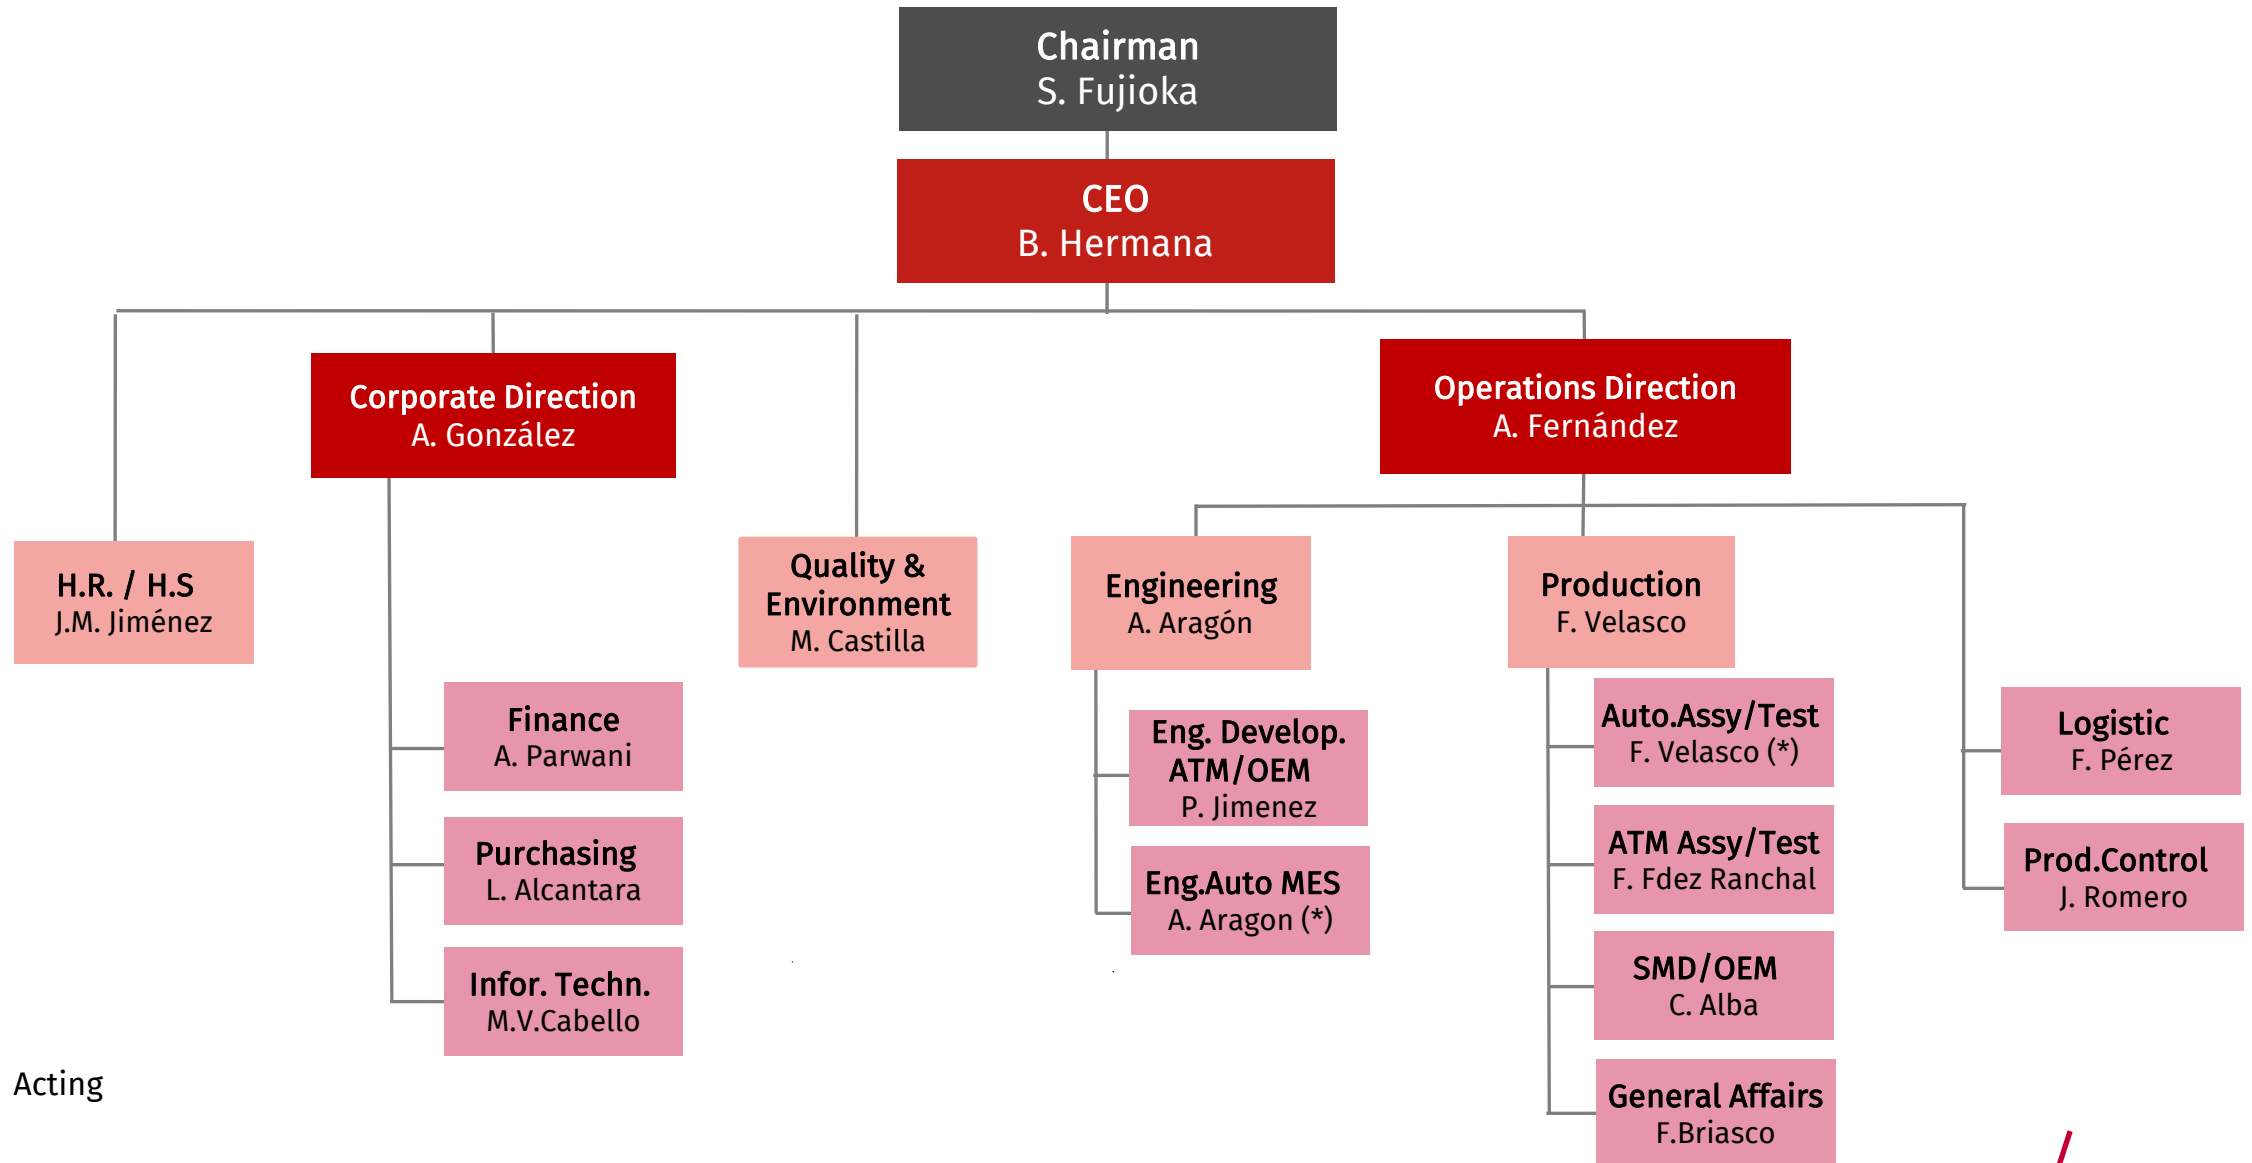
Chairman
S. Fujioka

CEO
B. Hermana

Corporate Direction
A. González

Operations Direction
A. Fernández

H.R. / H.S
J.M. Jiménez

Quality & Environment
M. Castilla

Engineering
A. Aragón

Production
F. Velasco

Finance
A. Parwani

Purchasing
L. Alcantara

Infor. Techn.
M.V.Cabello

Eng. Develop. ATM/OEM
P. Jimenez

Eng.Auto MES
A. Aragon (*)

Auto.Assy/Test
F. Velasco (*)

ATM Assy/Test
F. Fdez Ranchal

SMD/OEM
C. Alba

General Affairs
F.Briasco

Logistic
F. Pérez

Prod.Control
J. Romero

Acting